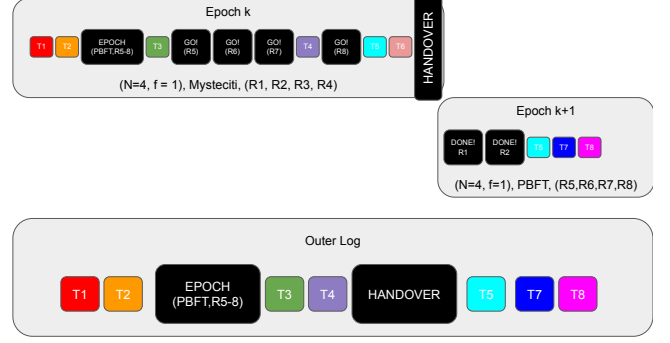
Epoch k

T1 T2 EPOCH (PBFT,R5-8) T3 GO! (R5) GO! (R6) GO! (R7) T4 GO! (R8) T5 T6

(N=4, f = 1), Mysteciti, (R1, R2, R3, R4)

HANDOVER

Epoch k+1

DONE! R1 DONE! R2 T5 T7 T8

(N=4, f=1), PBFT, (R5,R6,R7,R8)

Outer Log

T1 T2 EPOCH (PBFT,R5-8) T3 T4 HANDOVER T5 T7 T8